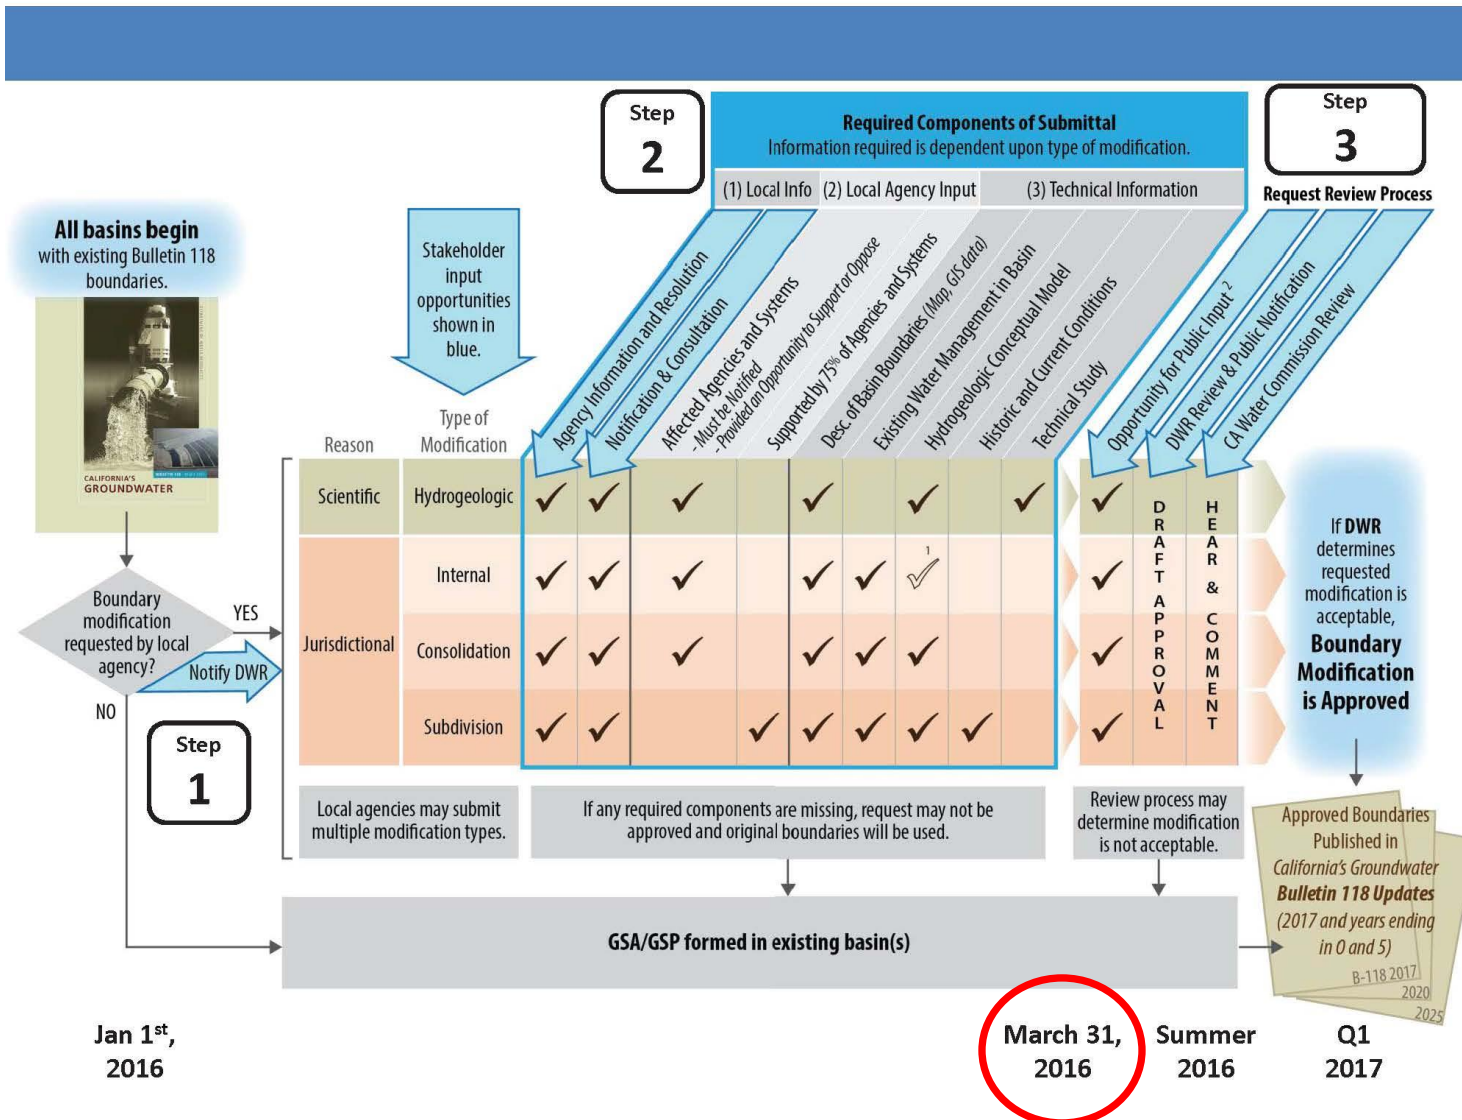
Step 2

Required Components of Submittal
Information required is dependent upon type of modification.

(1) Local Info (2) Local Agency Input (3) Technical Information

Step 3

Request Review Process

All basins begin with existing Bulletin 118 boundaries.

CALIFORNIA'S GROUNDWATER

Stakeholder input opportunities shown in blue.

Agency Information and Resolution
Notification & Consultation
Affected Agencies and Systems - Must be Notified - Provided an Opportunity to Support or Oppose
Supported by 75% of Agencies and Systems
Desc. of Basin Boundaries (Map, GIS data)
Existing Water Management in Basin
Hydrogeologic Conceptual Model
Historic and Current Conditions
Technical Study
Opportunity for Public Input $^2$
DWR Review & Public Notification
CA Water Commission Review

Reason | Type of Modification

| Reason | Type of Modification | | | | | | | | | | | | |
|---|---|---|---|---|---|---|---|---|---|---|---|---|---|
| Scientific | Hydrogeologic | ✓ | ✓ | ✓ | | ✓ | | ✓ | | ✓ | ✓ | DRAFT APPROVAL | HEAR & COMMENT |
| Jurisdictional | Internal | ✓ | ✓ | ✓ | | ✓ | ✓ | ✓$^1$ | | | ✓ | | |
| | Consolidation | ✓ | ✓ | ✓ | | ✓ | ✓ | ✓ | | | ✓ | | |
| | Subdivision | ✓ | ✓ | | ✓ | ✓ | ✓ | ✓ | ✓ | | ✓ | | |

If DWR determines requested modification is acceptable, Boundary Modification is Approved

Boundary modification requested by local agency?

YES

Notify DWR

NO

Step 1

Local agencies may submit multiple modification types.

If any required components are missing, request may not be approved and original boundaries will be used.

Review process may determine modification is not acceptable.

Approved Boundaries Published in California's Groundwater Bulletin 118 Updates (2017 and years ending in 0 and 5)

B-118 2017
2020
2025

GSA/GSP formed in existing basin(s)

Jan 1$^{st}$, 2016

March 31, 2016

Summer 2016

Q1 2017